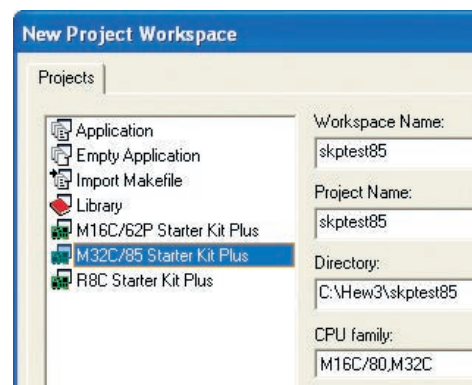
New Project Workspace

Projects

Application
Empty Application
Import Makefile
Library
M16C/62P Starter Kit Plus
M32C/85 Starter Kit Plus
R8C Starter Kit Plus

Workspace Name:
skptest85

Project Name:
skptest85

Directory:
C:\Hew3\skptest85

CPU family:
M16C/80,M32C